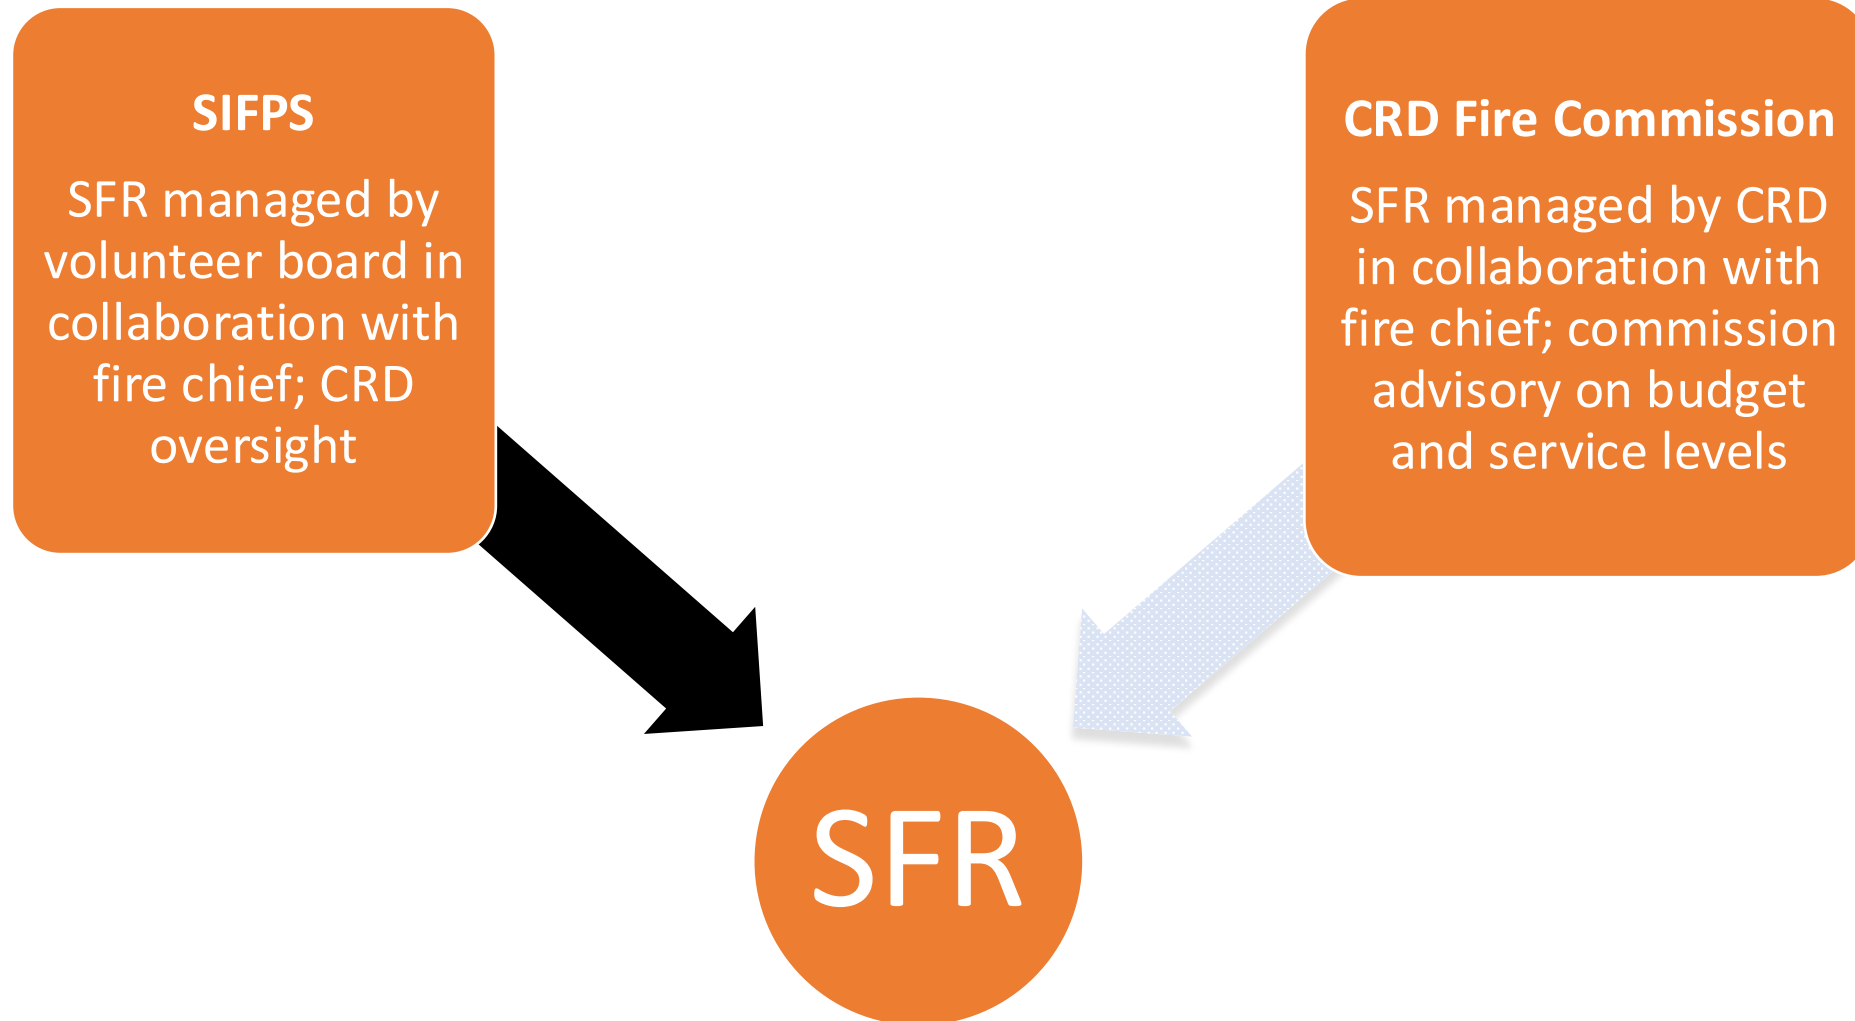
SIFPS

SFR managed by volunteer board in collaboration with fire chief; CRD oversight

CRD Fire Commission

SFR managed by CRD in collaboration with fire chief; commission advisory on budget and service levels

SFR